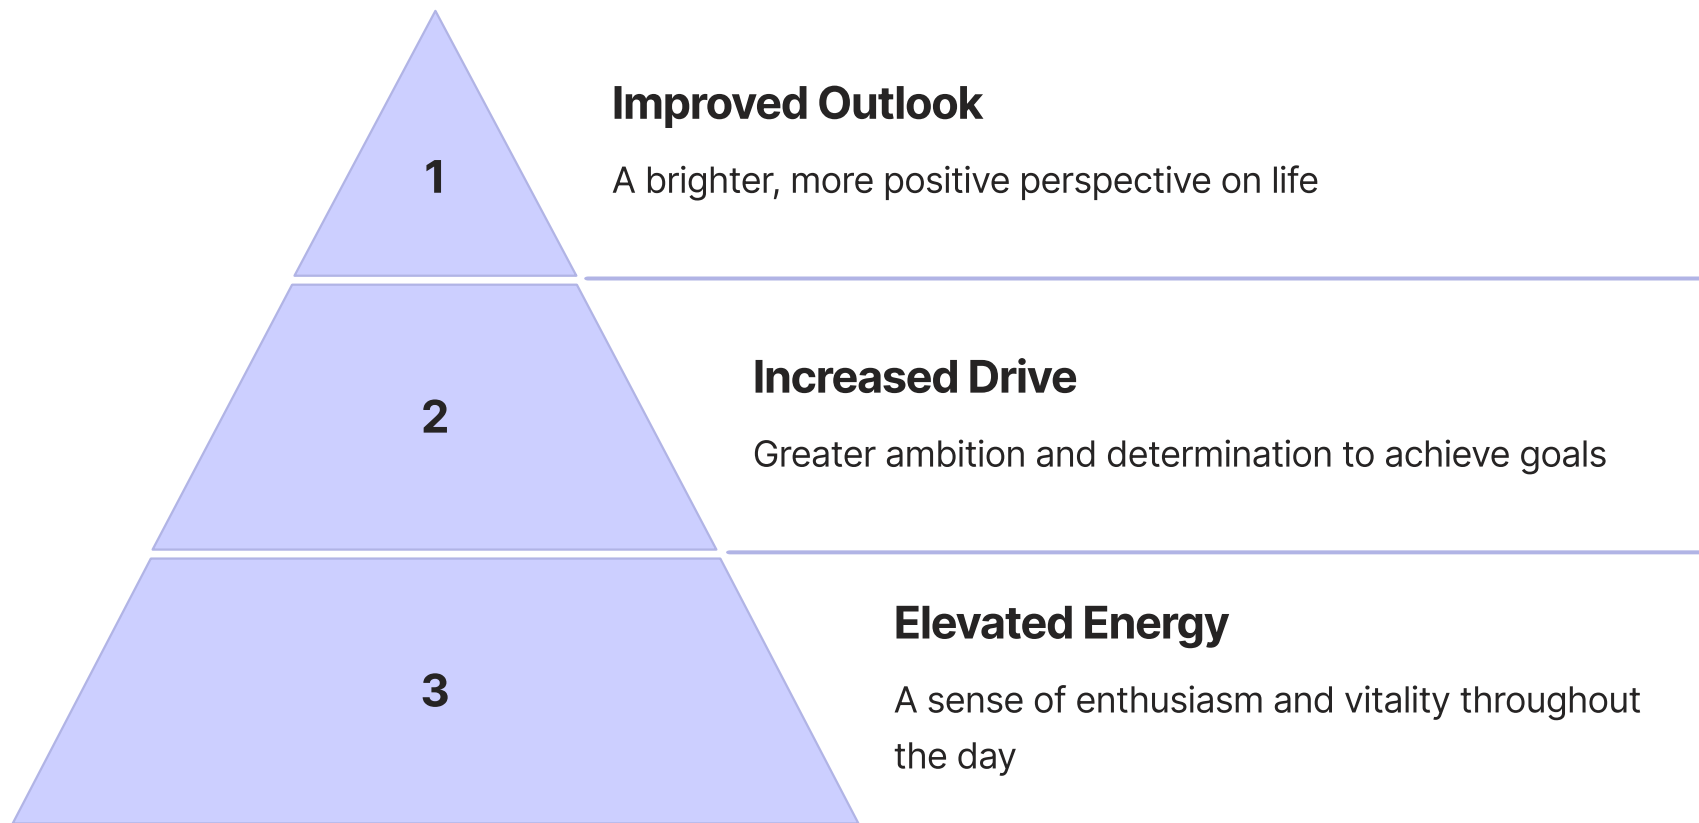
1

Improved Outlook

A brighter, more positive perspective on life

2

Increased Drive

Greater ambition and determination to achieve goals

3

Elevated Energy

A sense of enthusiasm and vitality throughout the day